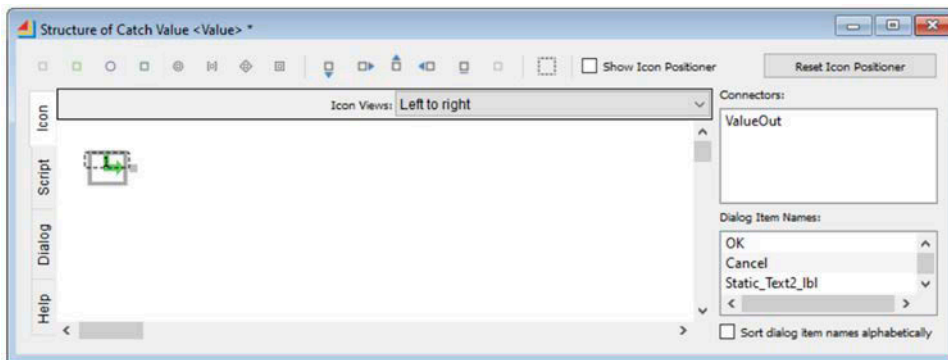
Structure of Catch Value <Value> *

Show Icon Positioner

Reset Icon Positioner

Icon

Script

Dialog

Help

Icon Views: Left to right

Connectors:

ValueOut

Dialog Item Names:

OK

Cancel

Static_Text2_lbl

Sort dialog item names alphabetically